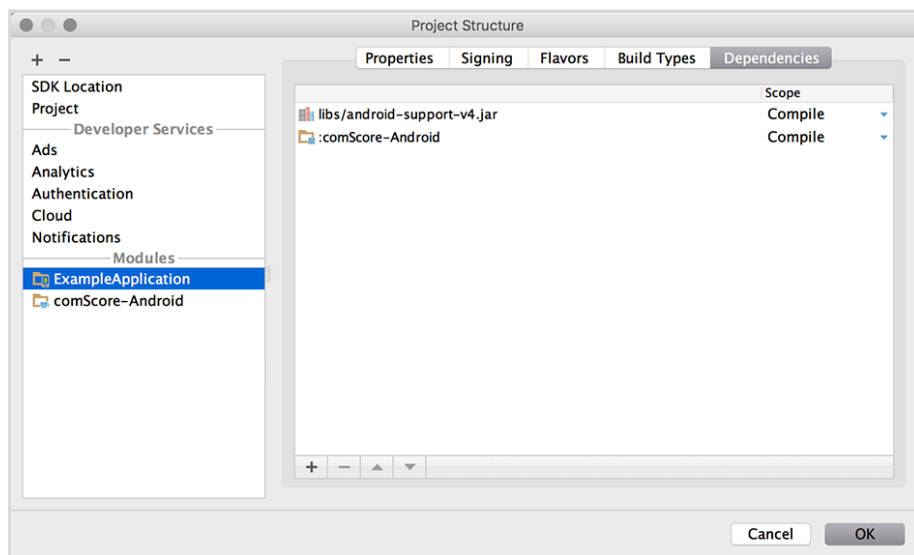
Project Structure

+ −

SDK Location
Project
Developer Services
Ads
Analytics
Authentication
Cloud
Notifications
Modules
ExampleApplication
comScore-Android

Properties | Signing | Flavors | Build Types | Dependencies

| | Scope |
|---|---|
| libs/android-support-v4.jar | Compile |
| :comScore-Android | Compile |

+ −

Cancel
OK